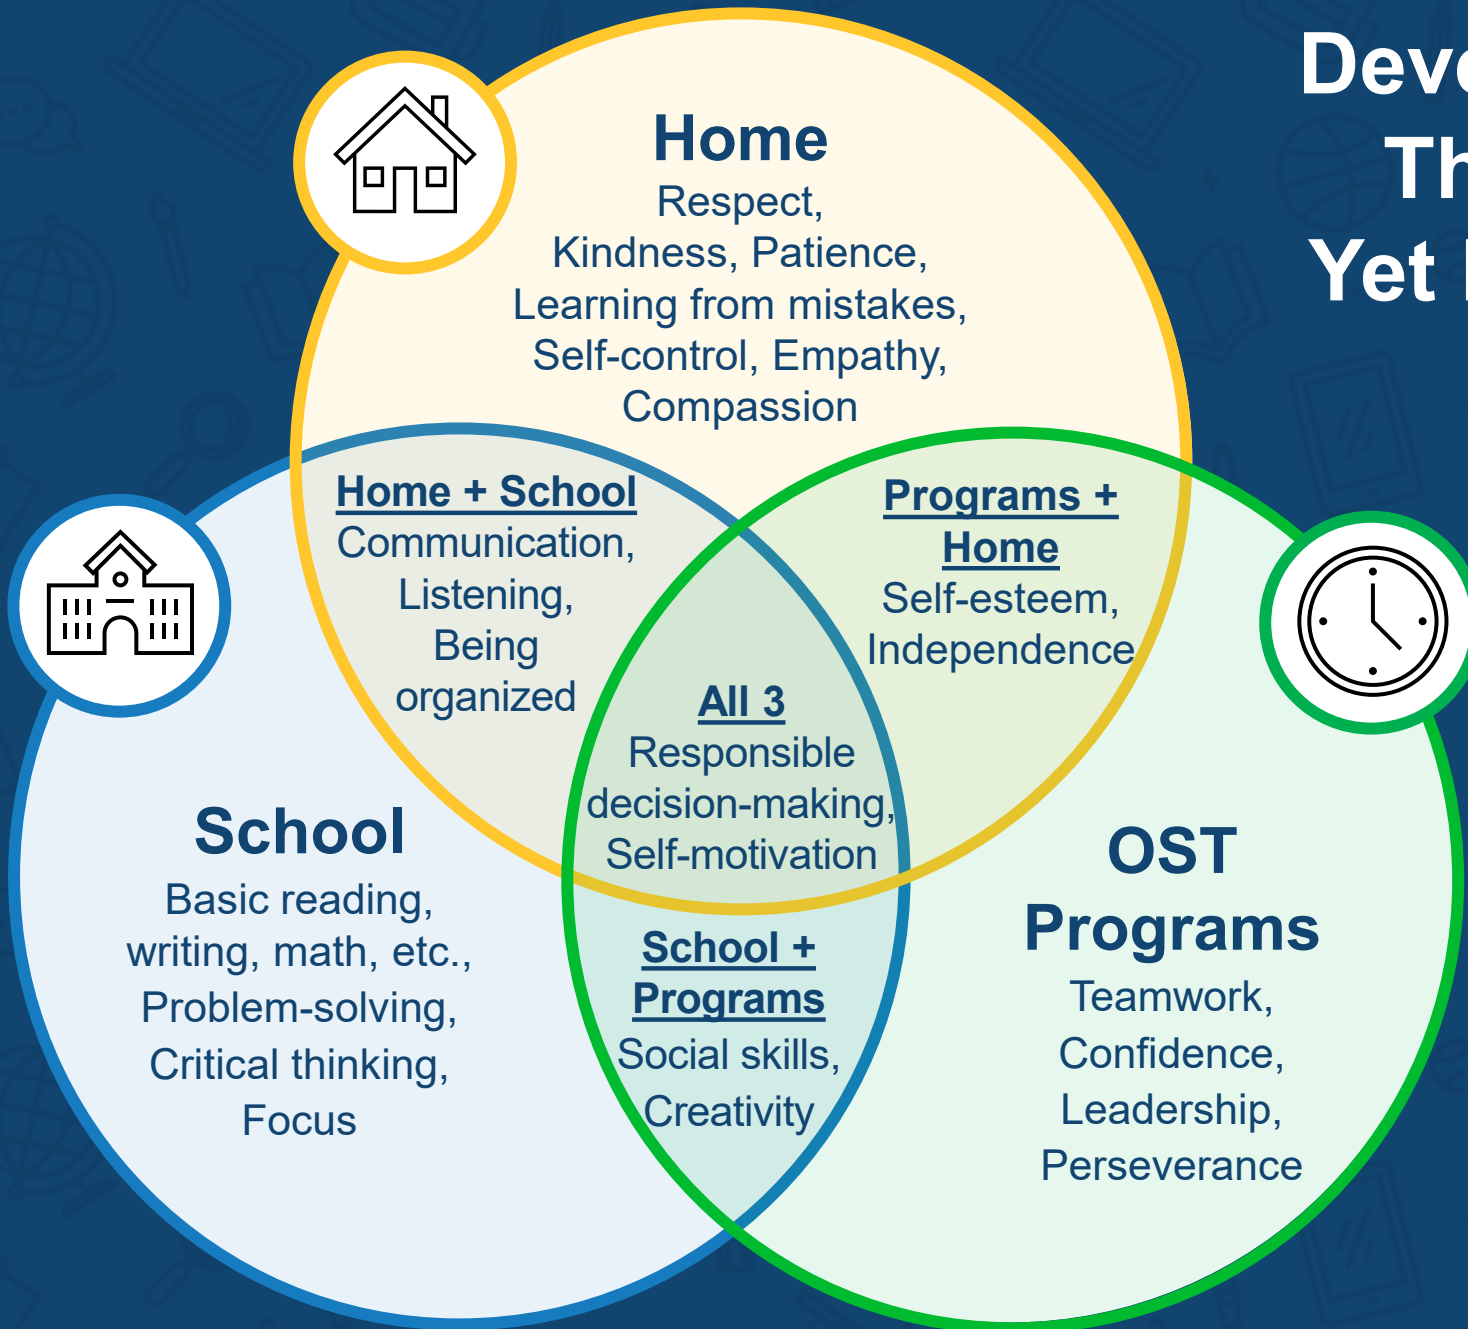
Deve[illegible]
Th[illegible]
Yet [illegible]

Home
Respect, Kindness, Patience, Learning from mistakes, Self-control, Empathy, Compassion

Home + School
Communication, Listening, Being organized

Programs + Home
Self-esteem, Independence

All 3
Responsible decision-making, Self-motivation

School
Basic reading, writing, math, etc., Problem-solving, Critical thinking, Focus

School + Programs
Social skills, Creativity

OST Programs
Teamwork, Confidence, Leadership, Perseverance